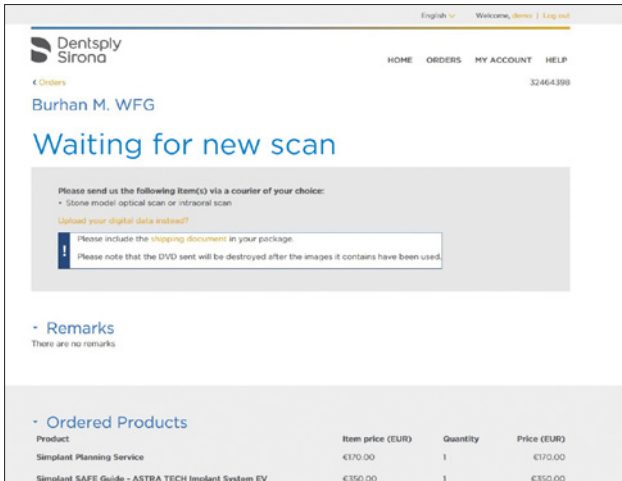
English ∨ Welcome, demo | Log out

Dentsply Sirona

HOME ORDERS MY ACCOUNT HELP

‹ Orders

32464398

Burhan M. WFG

Waiting for new scan

Please send us the following item(s) via a courier of your choice:
• Stone model optical scan or intraoral scan

Upload your digital data instead?

Please include the shipping document in your package.

Please note that the DVD sent will be destroyed after the images it contains have been used.

• Remarks

There are no remarks

• Ordered Products

| Product | Item price (EUR) | Quantity | Price (EUR) |
|---|---|---|---|
| Simplant Planning Service | €170.00 | 1 | €170.00 |
| Simplant SAFE Guide - ASTRA TECH Implant System EV | €350.00 | 1 | €350.00 |